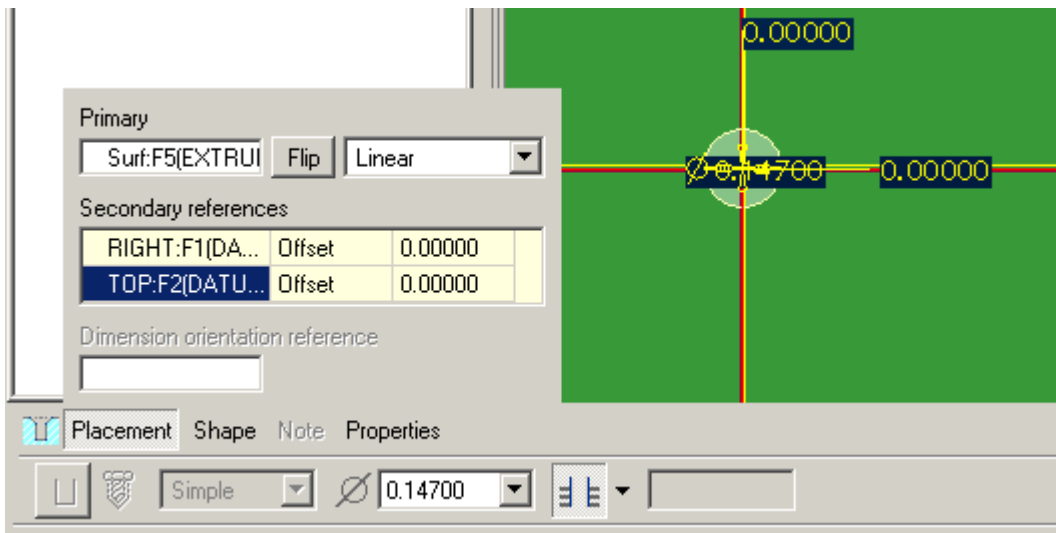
0.00000

∅0.14700

0.00000

Primary

Surf:F5(EXTRUI

Flip

Linear

Secondary references

| RIGHT:F1(DA... | Offset | 0.00000 |
|---|---|---|
| TOP:F2(DATU... | Offset | 0.00000 |

Dimension orientation reference

Placement Shape Note Properties

Simple

∅ 0.14700